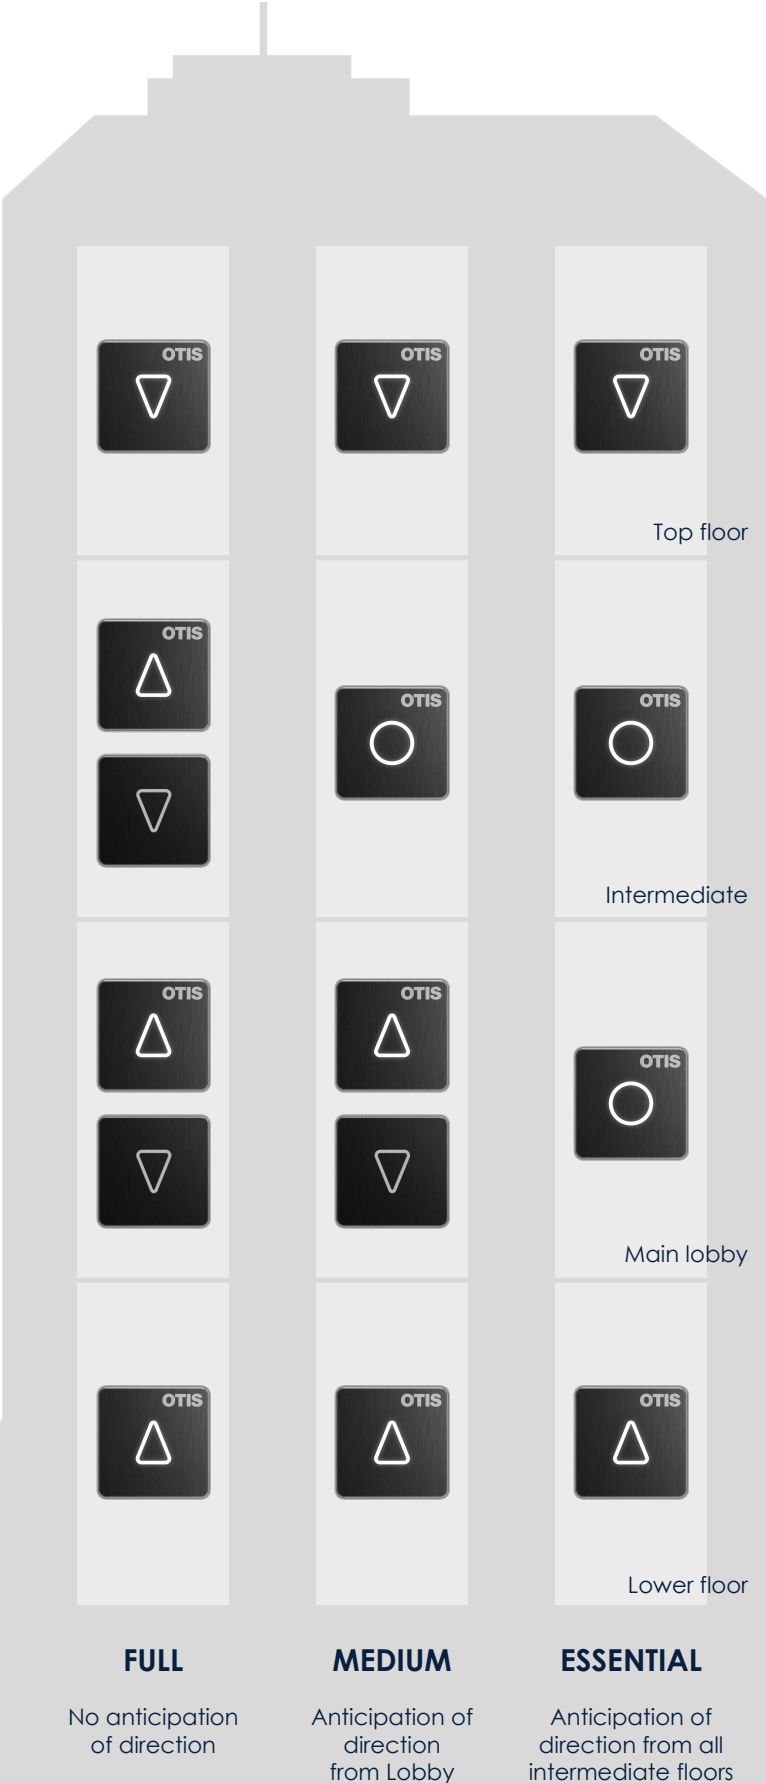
OTIS OTIS OTIS

Top floor

OTIS OTIS OTIS

OTIS

Intermediate

OTIS OTIS OTIS

Main lobby

OTIS OTIS OTIS

Lower floor

FULL

No anticipation of direction

MEDIUM

Anticipation of direction from Lobby

ESSENTIAL

Anticipation of direction from all intermediate floors